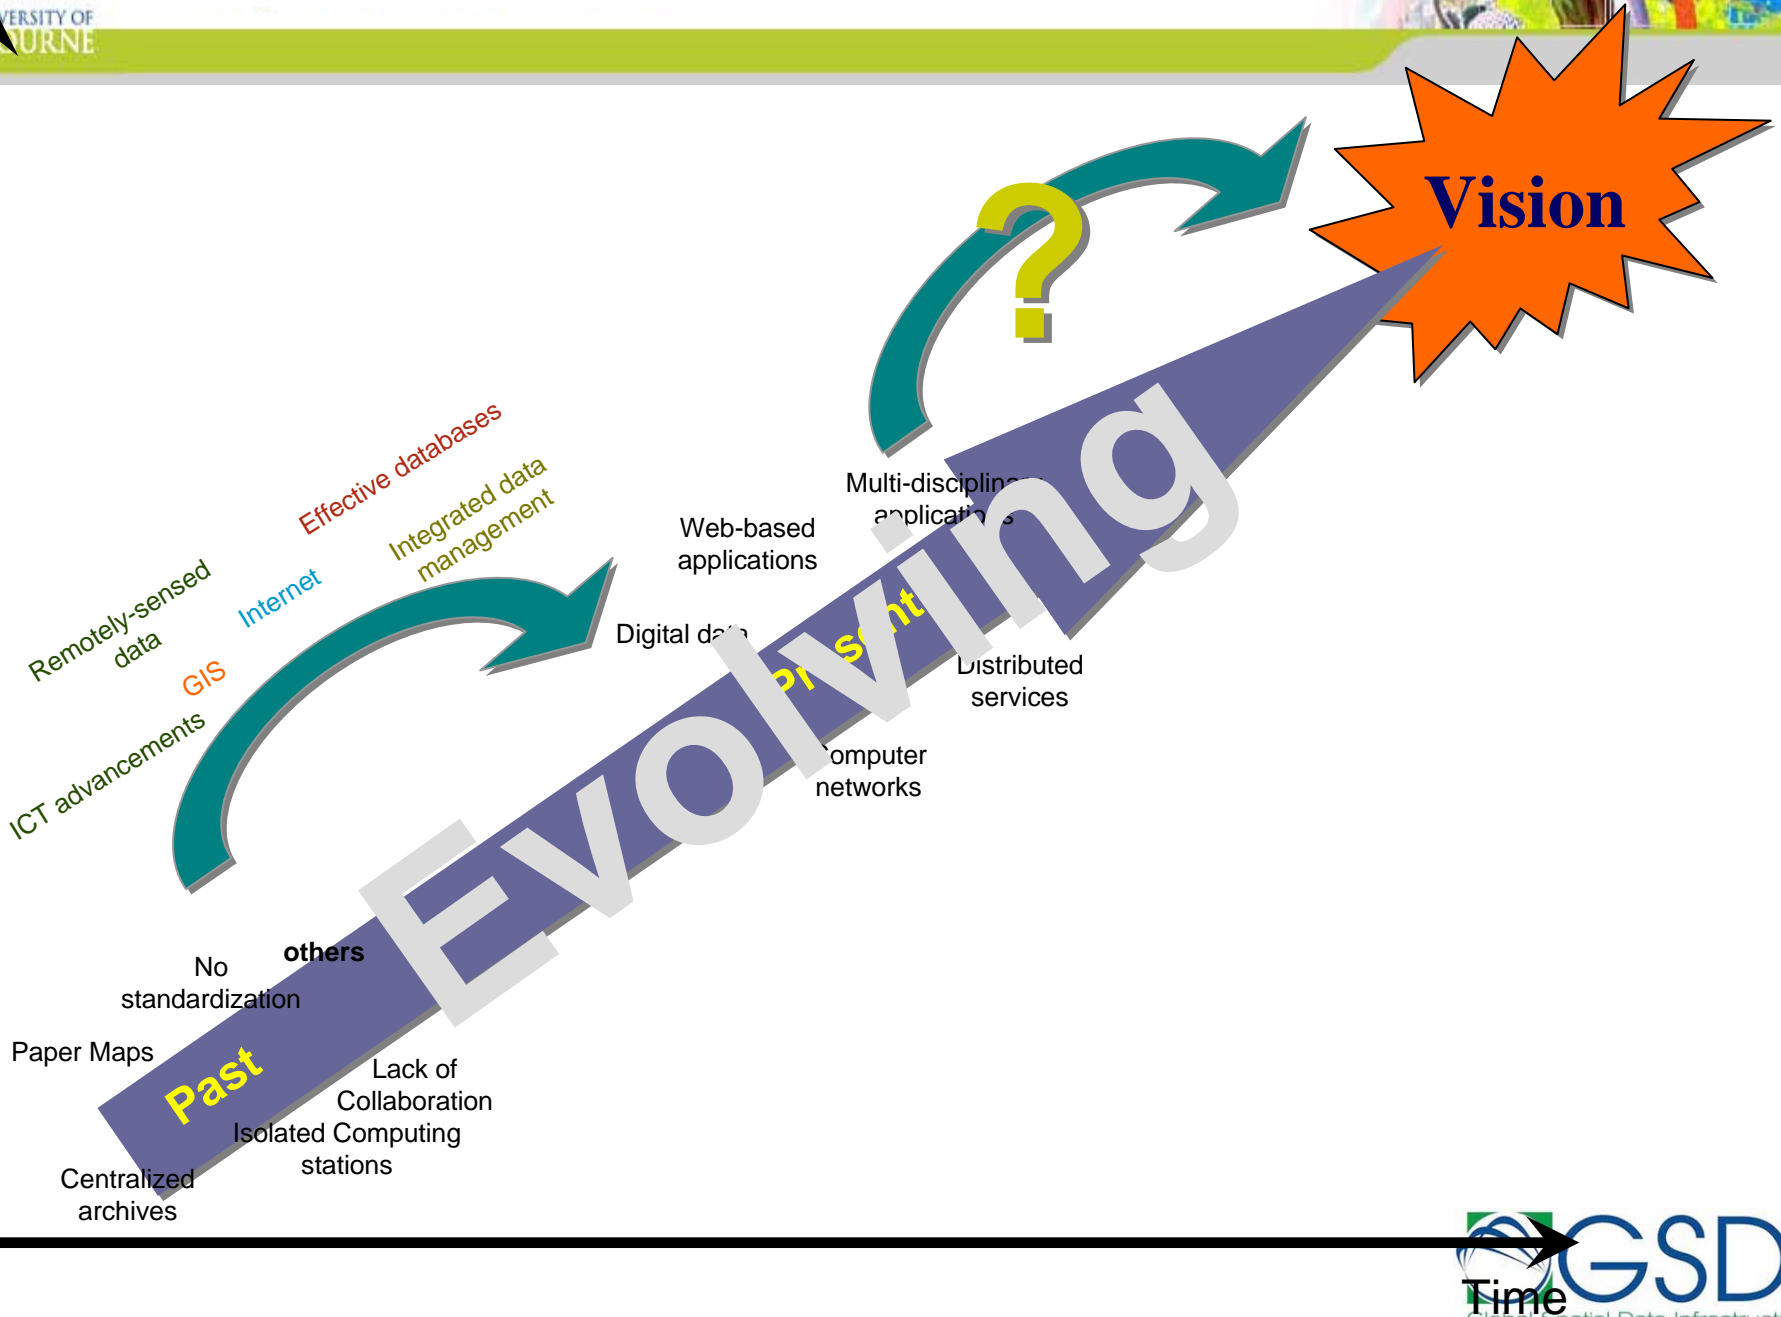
ERSITY OF
URNE

Vision

?

Effective databases

Integrated data management

Remotely-sensed data

Internet

GIS

ICT advancements

Multi-disciplin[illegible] applicati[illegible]s

Web-based applications

Digital da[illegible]

Pr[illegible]s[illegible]nt

Evolving

Distributed services

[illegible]omputer networks

No standardization

others

Paper Maps

Past

Lack of Collaboration

Isolated Computing stations

Centralized archives

Time

GSD